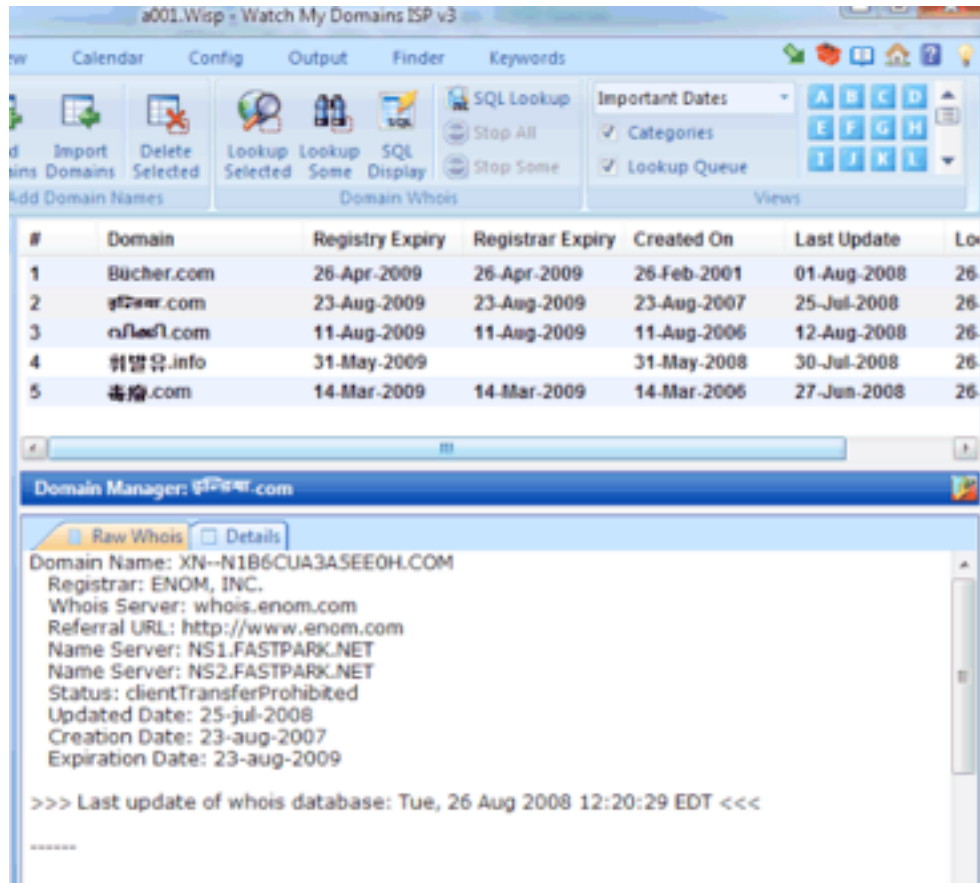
a001.Wisp - Watch My Domains ISP v3

ew Calendar Config Output Finder Keywords

d ains Import Domains Delete Selected
Add Domain Names

Lookup Selected Lookup Some SQL Display
SQL Lookup
Stop All
Stop Some
Domain Whois

Important Dates
Categories
Lookup Queue
Views

A B C D
E F G H
I J K L

| # | Domain | Registry Expiry | Registrar Expiry | Created On | Last Update | Lo |
|---|---|---|---|---|---|---|
| 1 | Bücher.com | 26-Apr-2009 | 26-Apr-2009 | 26-Feb-2001 | 01-Aug-2008 | 26- |
| 2 | ইন্টারনেট.com | 23-Aug-2009 | 23-Aug-2009 | 23-Aug-2007 | 25-Jul-2008 | 26- |
| 3 | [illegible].com | 11-Aug-2009 | 11-Aug-2009 | 11-Aug-2006 | 12-Aug-2008 | 26- |
| 4 | 회말유.info | 31-May-2009 | | 31-May-2008 | 30-Jul-2008 | 26- |
| 5 | 毒瘤.com | 14-Mar-2009 | 14-Mar-2009 | 14-Mar-2006 | 27-Jun-2008 | 26- |

Domain Manager: ইন্টারনেট.com

Raw Whois Details

Domain Name: XN--N1B6CUA3A5EE0H.COM
Registrar: ENOM, INC.
Whois Server: whois.enom.com
Referral URL: http://www.enom.com
Name Server: NS1.FASTPARK.NET
Name Server: NS2.FASTPARK.NET
Status: clientTransferProhibited
Updated Date: 25-jul-2008
Creation Date: 23-aug-2007
Expiration Date: 23-aug-2009

>>> Last update of whois database: Tue, 26 Aug 2008 12:20:29 EDT <<<

------